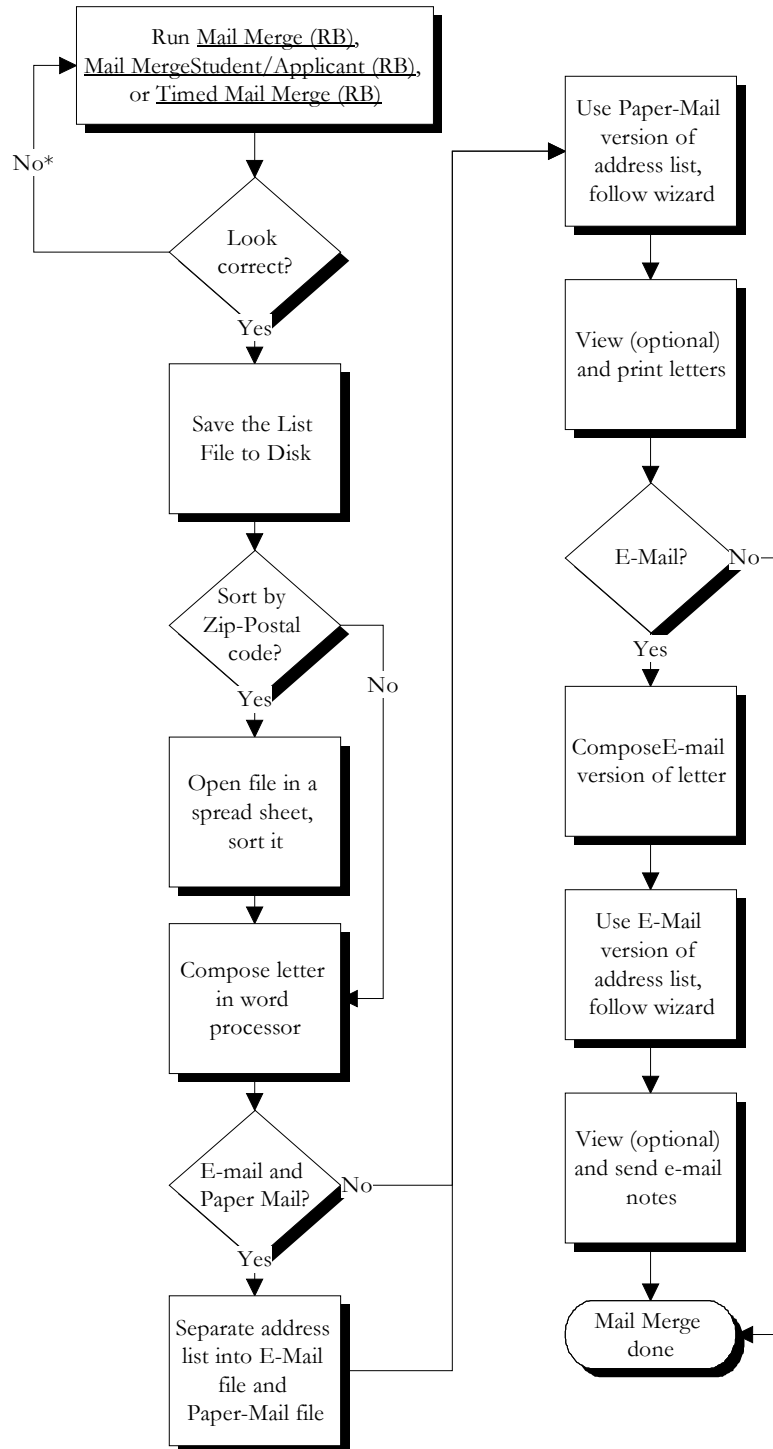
Run Mail Merge (RB), Mail MergeStudent/Applicant (RB), or Timed Mail Merge (RB)

No*

Look correct?

Yes

Save the List File to Disk

Sort by Zip-Postal code?

No

Yes

Open file in a spread sheet, sort it

Compose letter in word processor

E-mail and Paper Mail?

No

Yes

Separate address list into E-Mail file and Paper-Mail file

Use Paper-Mail version of address list, follow wizard

View (optional) and print letters

E-Mail?

No

Yes

ComposeE-mail version of letter

Use E-Mail version of address list, follow wizard

View (optional) and send e-mail notes

Mail Merge done